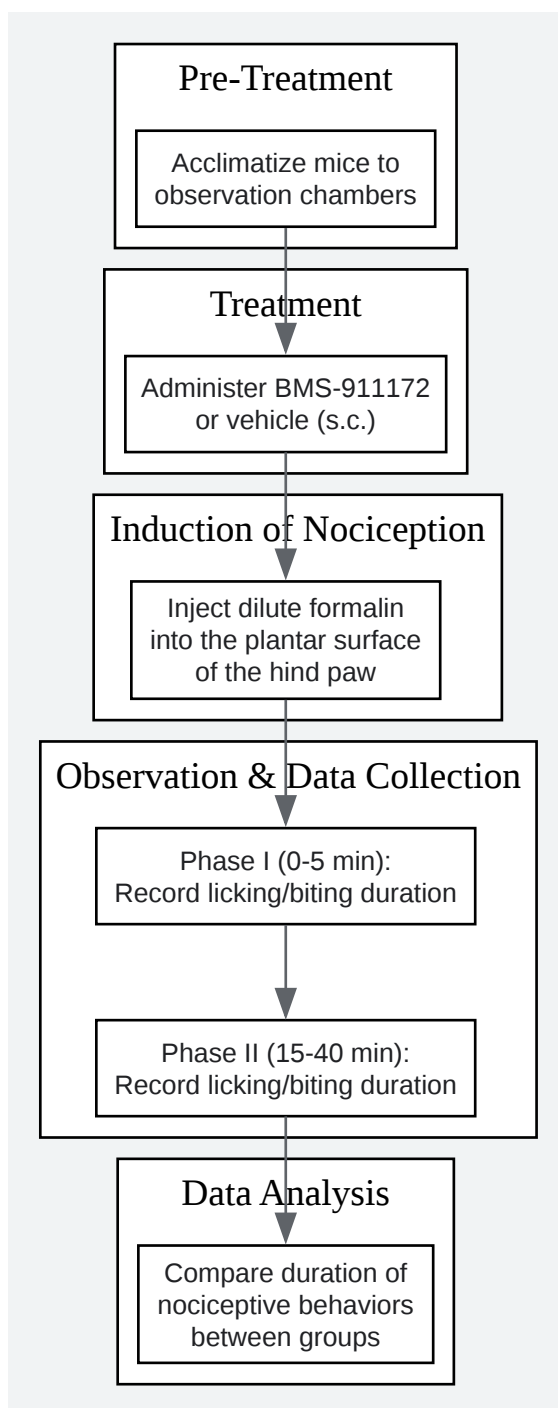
Pre-Treatment

Acclimatize mice to observation chambers

Treatment

Administer BMS-911172 or vehicle (s.c.)

Induction of Nociception

Inject dilute formalin into the plantar surface of the hind paw

Observation & Data Collection

Phase I (0-5 min): Record licking/biting duration

Phase II (15-40 min): Record licking/biting duration

Data Analysis

Compare duration of nociceptive behaviors between groups